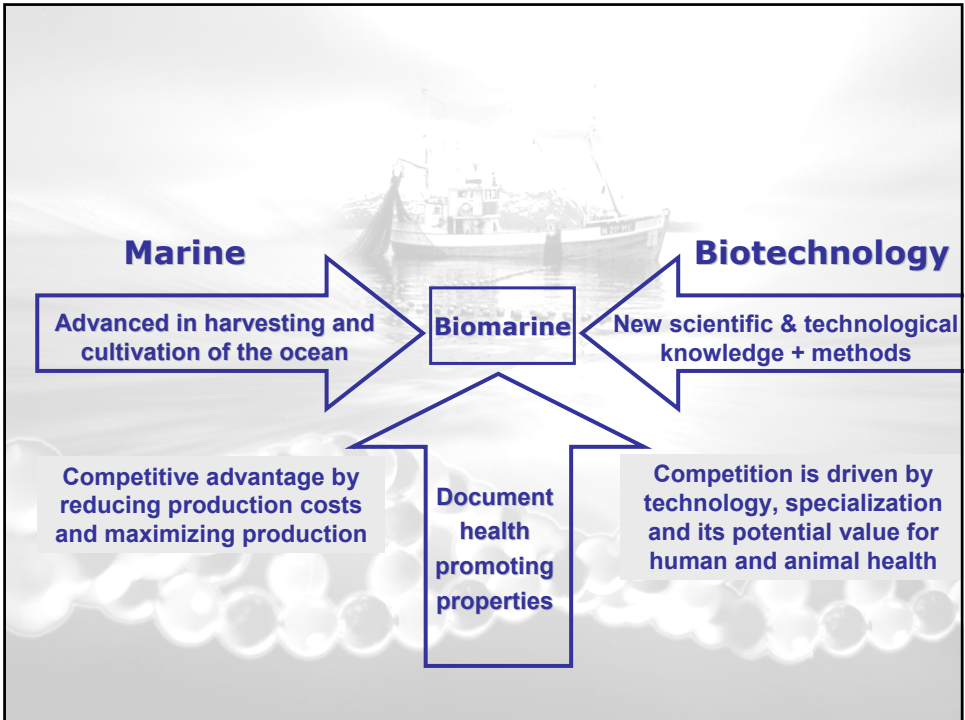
Marine

Biotechnology

Advanced in harvesting and cultivation of the ocean

Biomarine

New scientific & technological knowledge + methods

Competitive advantage by reducing production costs and maximizing production

Document health promoting properties

Competition is driven by technology, specialization and its potential value for human and animal health